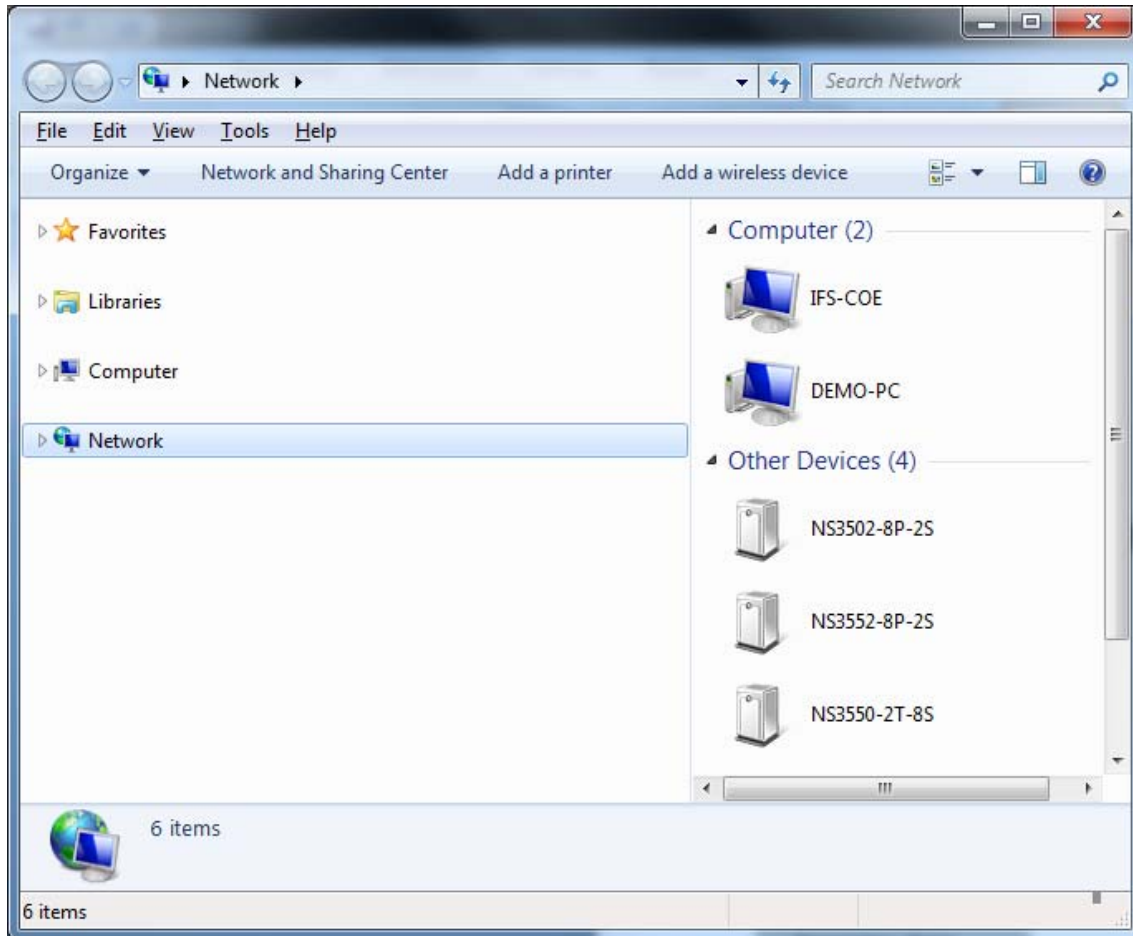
Network ▸

Search Network

File Edit View Tools Help

Organize ▾ Network and Sharing Center Add a printer Add a wireless device

Favorites

Libraries

Computer

Network

Computer (2)

IFS-COE

DEMO-PC

Other Devices (4)

NS3502-8P-2S

NS3552-8P-2S

NS3550-2T-8S

6 items

6 items